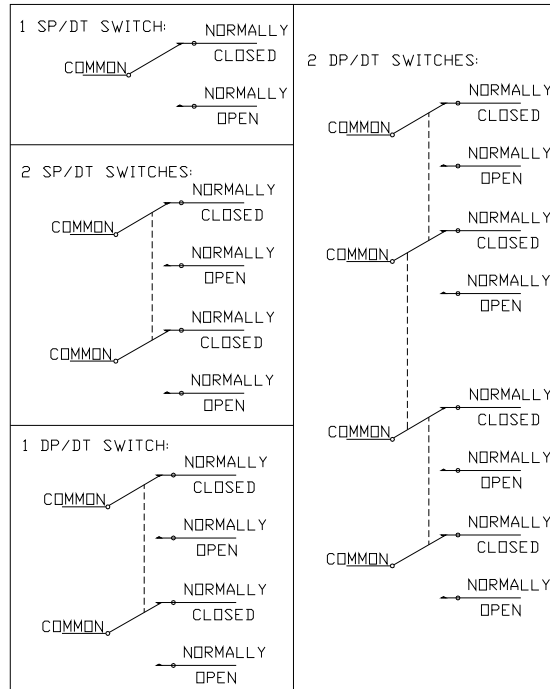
1 SP/DT SWITCH:

COMMON

NORMALLY CLOSED

NORMALLY OPEN

2 SP/DT SWITCHES:

COMMON

NORMALLY CLOSED

NORMALLY OPEN

COMMON

NORMALLY CLOSED

NORMALLY OPEN

1 DP/DT SWITCH:

COMMON

NORMALLY CLOSED

NORMALLY OPEN

COMMON

NORMALLY CLOSED

NORMALLY OPEN

2 DP/DT SWITCHES:

COMMON

NORMALLY CLOSED

NORMALLY OPEN

COMMON

NORMALLY CLOSED

NORMALLY OPEN

COMMON

NORMALLY CLOSED

NORMALLY OPEN

COMMON

NORMALLY CLOSED

NORMALLY OPEN